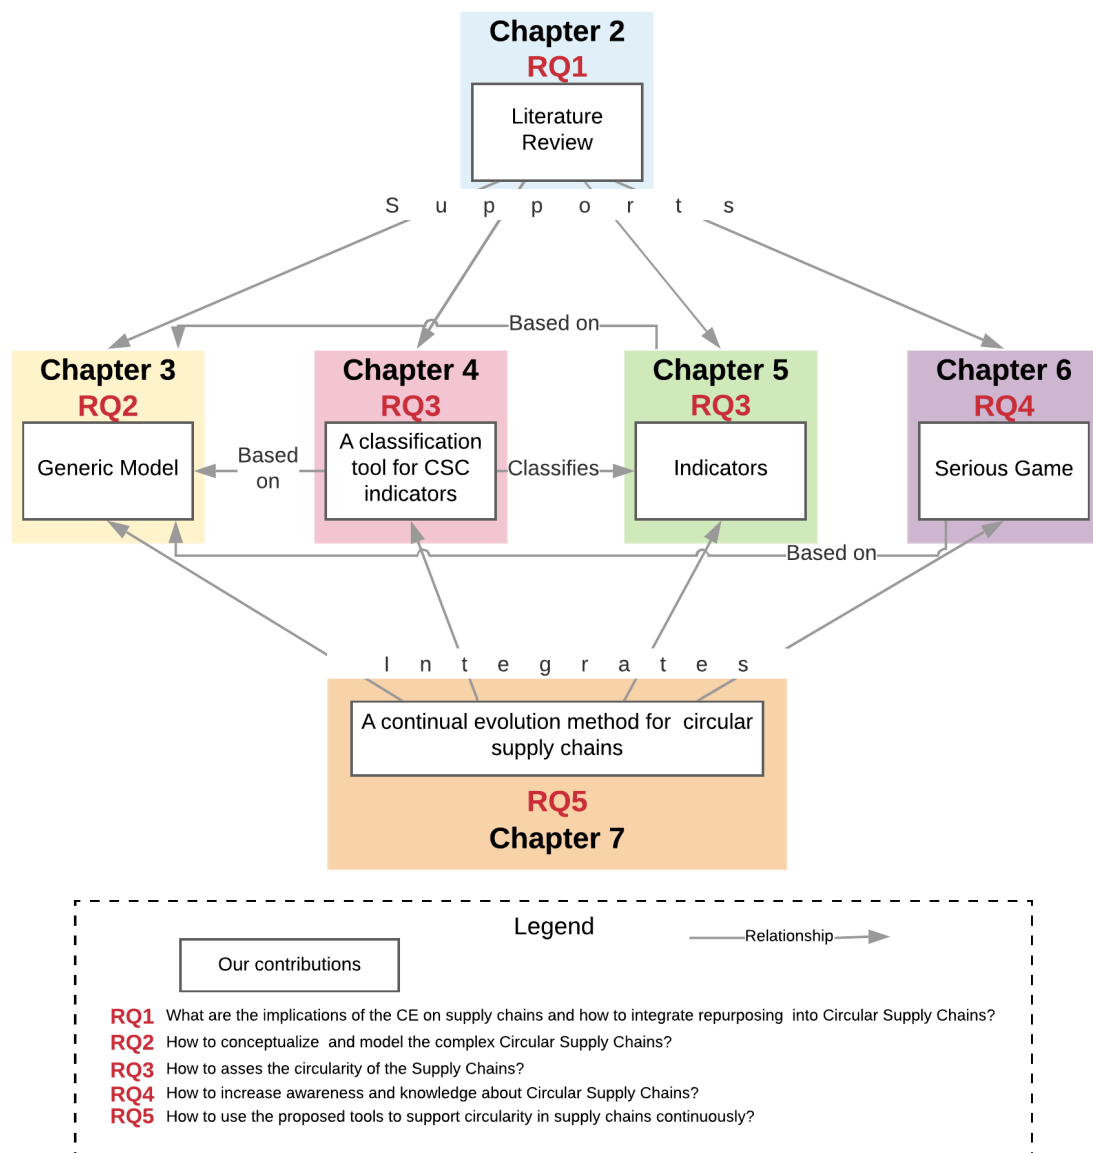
Chapter 2
RQ1
Literature Review

S u p p o r t s

Based on

Chapter 3
RQ2
Generic Model

Based on

Chapter 4
RQ3
A classification tool for CSC indicators

Classifies

Chapter 5
RQ3
Indicators

Chapter 6
RQ4
Serious Game

Based on

I n t e g r a t e s

A continual evolution method for circular supply chains
RQ5
Chapter 7

Legend
Our contributions
Relationship

RQ1 What are the implications of the CE on supply chains and how to integrate repurposing into Circular Supply Chains?
RQ2 How to conceptualize and model the complex Circular Supply Chains?
RQ3 How to asses the circularity of the Supply Chains?
RQ4 How to increase awareness and knowledge about Circular Supply Chains?
RQ5 How to use the proposed tools to support circularity in supply chains continuously?